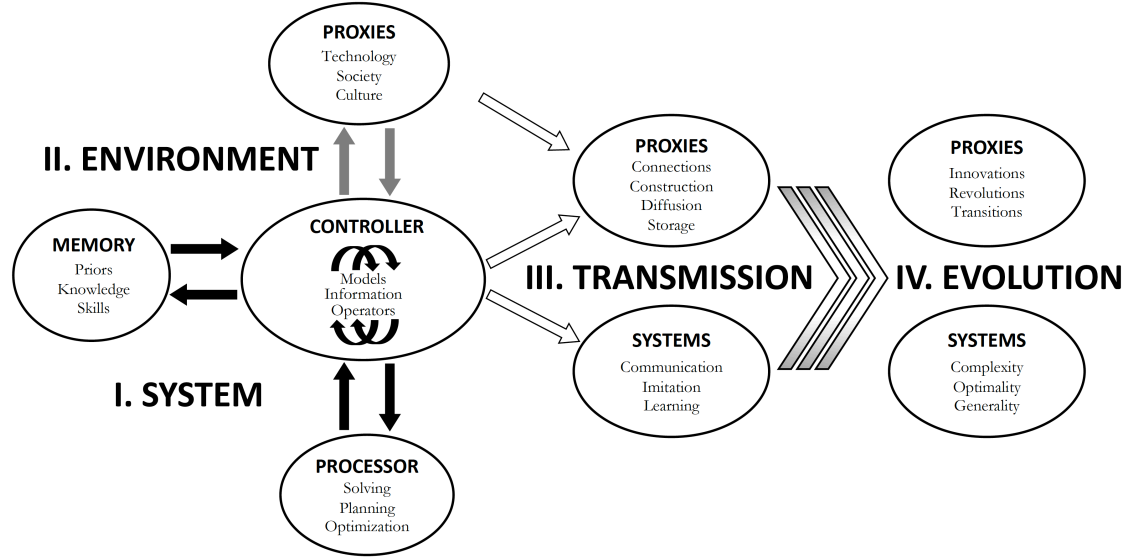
PROXIES
Technology
Society
Culture

II. ENVIRONMENT

MEMORY
Priors
Knowledge
Skills

CONTROLLER
Models
Information
Operators

I. SYSTEM

PROCESSOR
Solving
Planning
Optimization

PROXIES
Connections
Construction
Diffusion
Storage

III. TRANSMISSION

SYSTEMS
Communication
Imitation
Learning

PROXIES
Innovations
Revolutions
Transitions

IV. EVOLUTION

SYSTEMS
Complexity
Optimality
Generality